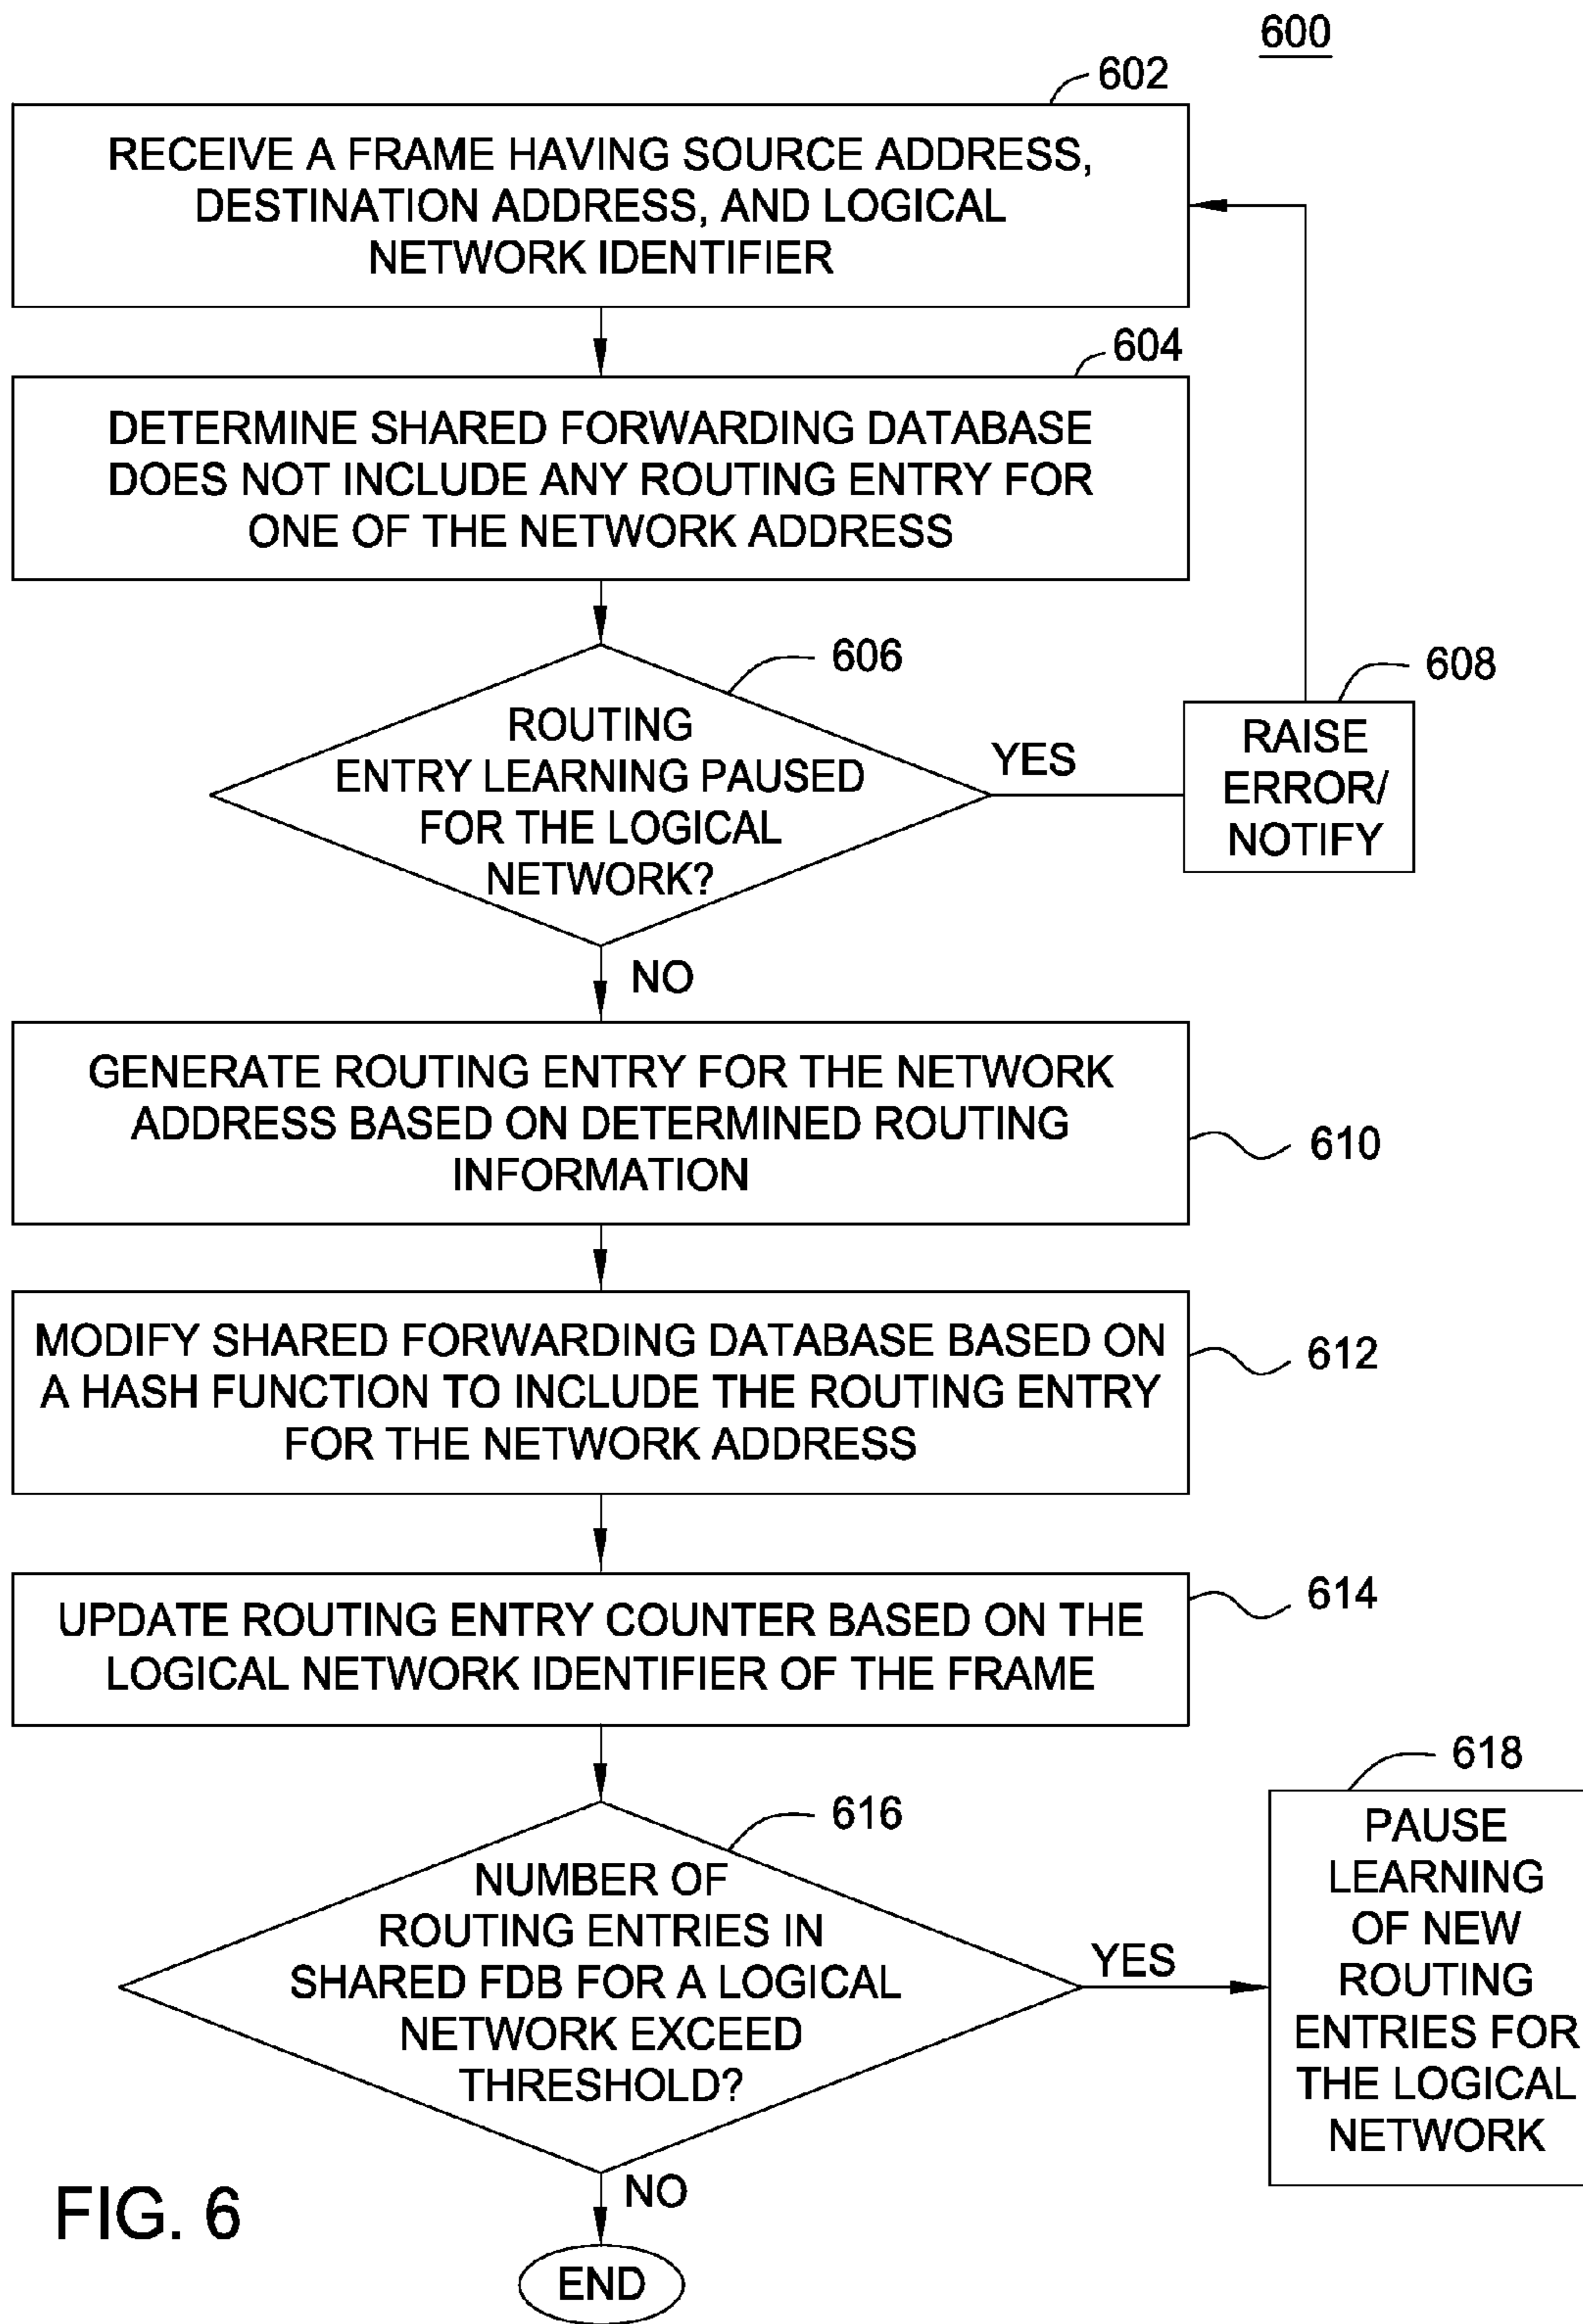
600

602

RECEIVE A FRAME HAVING SOURCE ADDRESS, DESTINATION ADDRESS, AND LOGICAL NETWORK IDENTIFIER

604

DETERMINE SHARED FORWARDING DATABASE DOES NOT INCLUDE ANY ROUTING ENTRY FOR ONE OF THE NETWORK ADDRESS

606

ROUTING ENTRY LEARNING PAUSED FOR THE LOGICAL NETWORK?

YES

608

RAISE ERROR/ NOTIFY

NO

GENERATE ROUTING ENTRY FOR THE NETWORK ADDRESS BASED ON DETERMINED ROUTING INFORMATION

610

MODIFY SHARED FORWARDING DATABASE BASED ON A HASH FUNCTION TO INCLUDE THE ROUTING ENTRY FOR THE NETWORK ADDRESS

612

UPDATE ROUTING ENTRY COUNTER BASED ON THE LOGICAL NETWORK IDENTIFIER OF THE FRAME

614

616

NUMBER OF ROUTING ENTRIES IN SHARED FDB FOR A LOGICAL NETWORK EXCEED THRESHOLD?

YES

618

PAUSE LEARNING OF NEW ROUTING ENTRIES FOR THE LOGICAL NETWORK

NO

FIG. 6

END